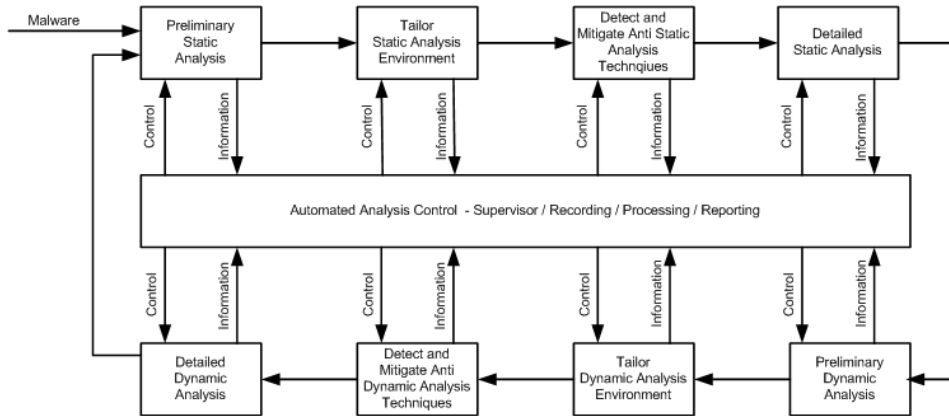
Malware

Preliminary Static Analysis

Tailor Static Analysis Environment

Detect and Mitigate Anti Static Analysis Technqiues

Detailed Static Analysis

Control

Information

Control

Information

Control

Information

Control

Information

Automated Analysis Control - Supervisor / Recording / Processing / Reporting

Control

Information

Control

Information

Control

Information

Control

Information

Detailed Dynamic Analysis

Detect and Mitigate Anti Dynamic Analysis Techniques

Tailor Dynamic Analysis Environment

Preliminary Dynamic Analysis